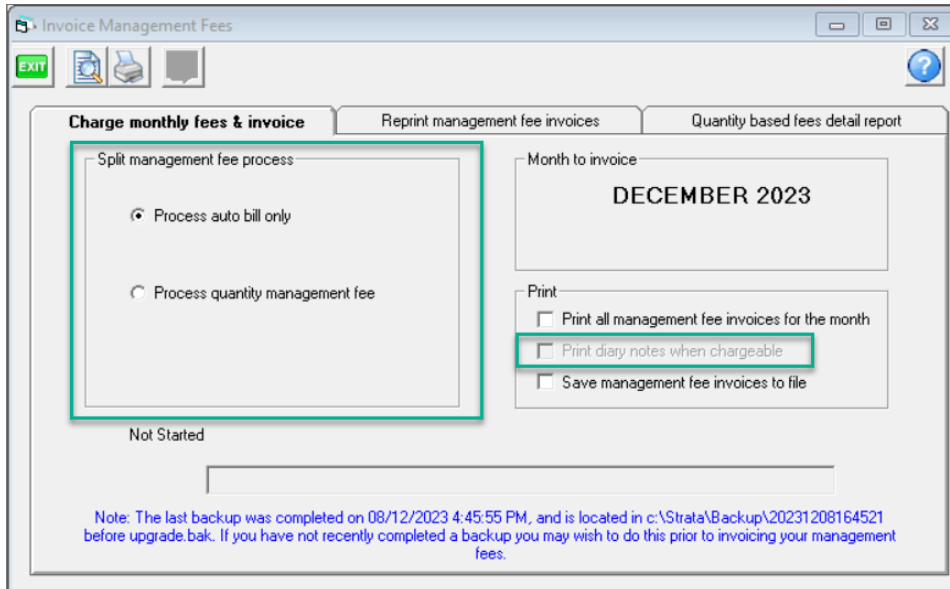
Invoice Management Fees

EXIT

Charge monthly fees & invoice

Reprint management fee invoices

Quantity based fees detail report

Split management fee process

Process auto bill only

Process quantity management fee

Month to invoice

DECEMBER 2023

Print

Print all management fee invoices for the month

Print diary notes when chargeable

Save management fee invoices to file

Not Started

Note: The last backup was completed on 08/12/2023 4:45:55 PM, and is located in c:\Strata\Backup\20231208164521 before upgrade.bak. If you have not recently completed a backup you may wish to do this prior to invoicing your management fees.